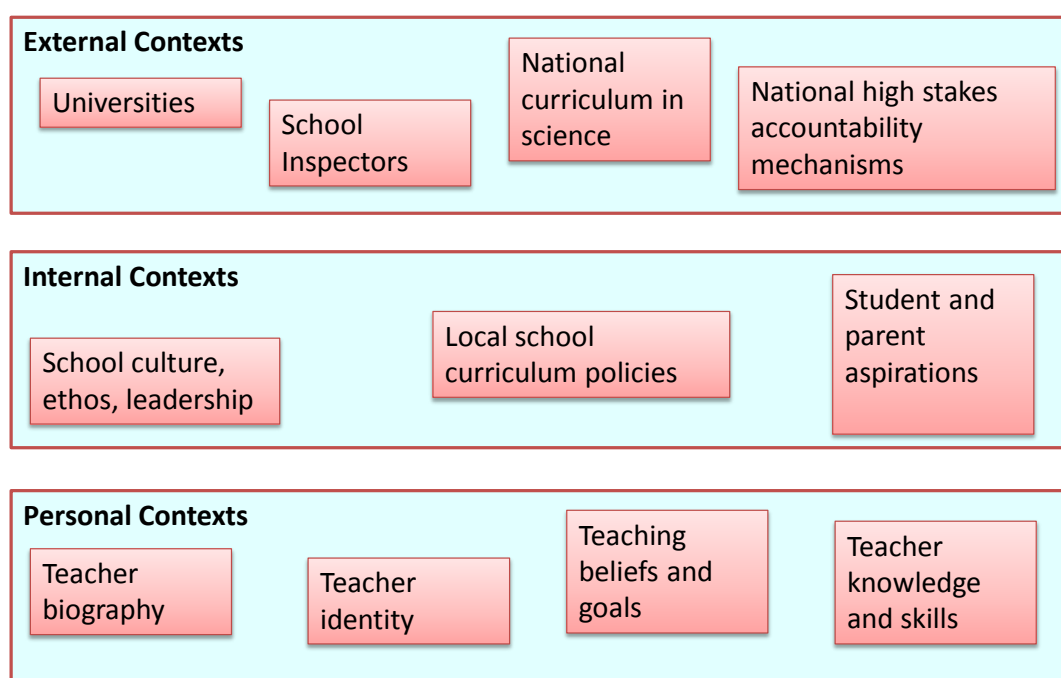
External Contexts

Universities

School Inspectors

National curriculum in science

National high stakes accountability mechanisms

Internal Contexts

School culture, ethos, leadership

Local school curriculum policies

Student and parent aspirations

Personal Contexts

Teacher biography

Teacher identity

Teaching beliefs and goals

Teacher knowledge and skills